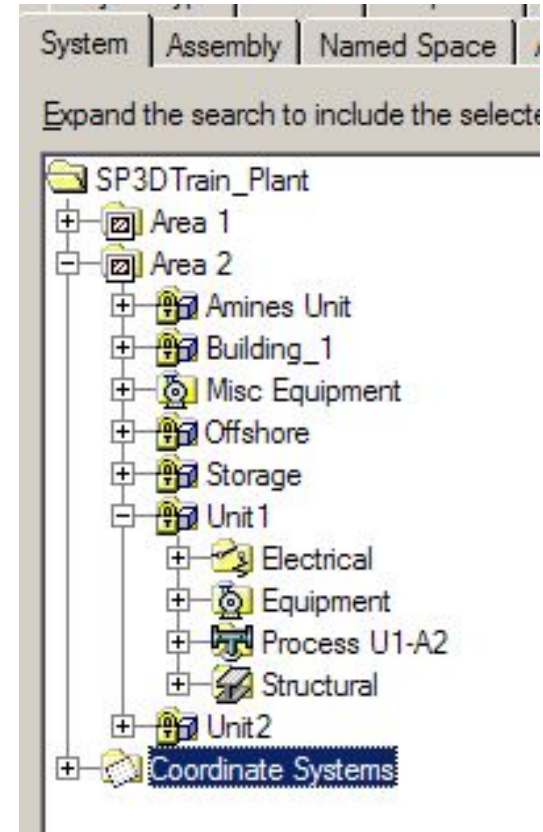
System | Assembly | Named Space

Expand the search to include the selecte

SP3DTrain_Plant
Area 1
Area 2
Amines Unit
Building_1
Misc Equipment
Offshore
Storage
Unit1
Electrical
Equipment
Process U1-A2
Structural
Unit2
Coordinate Systems